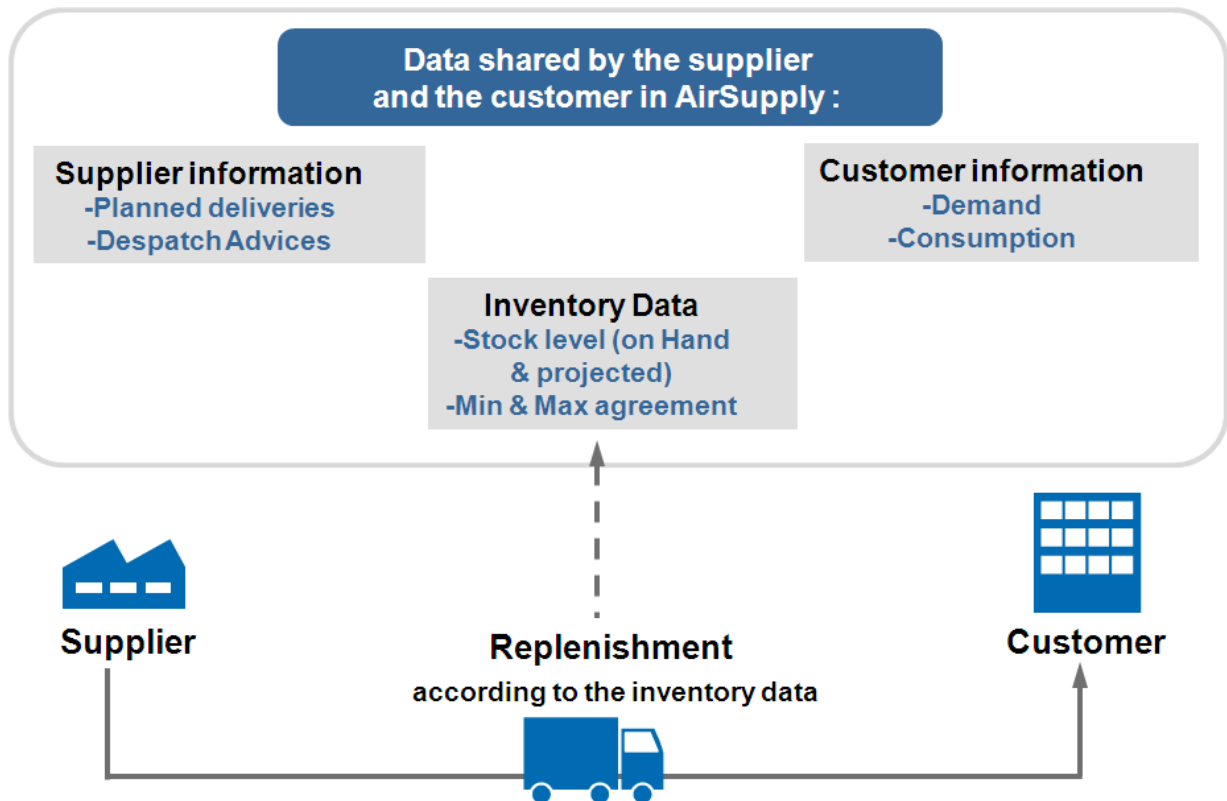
Data shared by the supplier and the customer in AirSupply :

Supplier information
-Planned deliveries
-Despatch Advices

Customer information
-Demand
-Consumption

Inventory Data
-Stock level (on Hand & projected)
-Min & Max agreement

Supplier

Replenishment
according to the inventory data

Customer